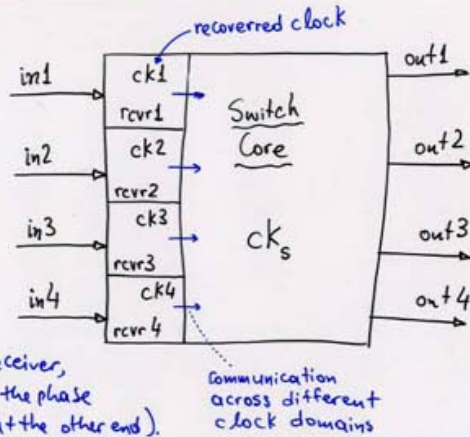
recoverred clock

in1
ck1
rcvr1

in2
ck2
rcvr2

in3
ck3
rcvr3

in4
ck4
rcvr 4

Switch Core

$ck_s$

out1
out2
out3
out4

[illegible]ceiver,
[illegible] the phase
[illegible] the other end).

communication across different clock domains